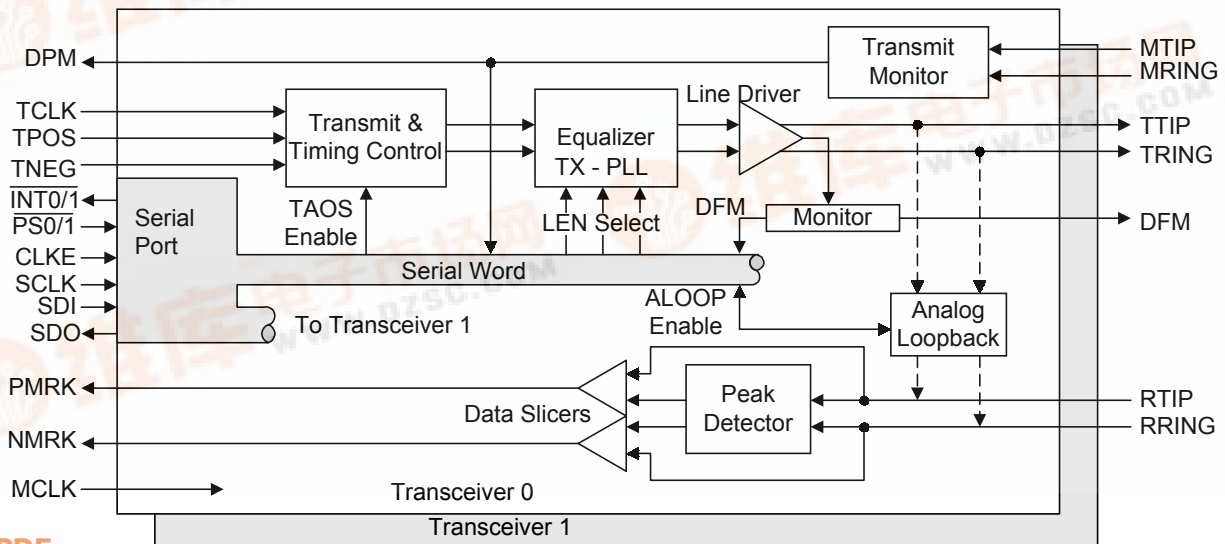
Transmit Monitor
DPM
MTIP
MRING
TCLK
TPOS
TNEG
Transmit & Timing Control
Equalizer TX - PLL
Line Driver
TTIP
TRING
$\overline{INT0/1}$
$\overline{PS0/1}$
CLKE
SCLK
SDI
SDO
Serial Port
TAOS Enable
LEN Select
DFM
Monitor
DFM
Serial Word
ALOOP Enable
Analog Loopback
To Transceiver 1
PMRK
Peak Detector
RTIP
Data Slicers
NMRK
RRING
MCLK
Transceiver 0
Transceiver 1